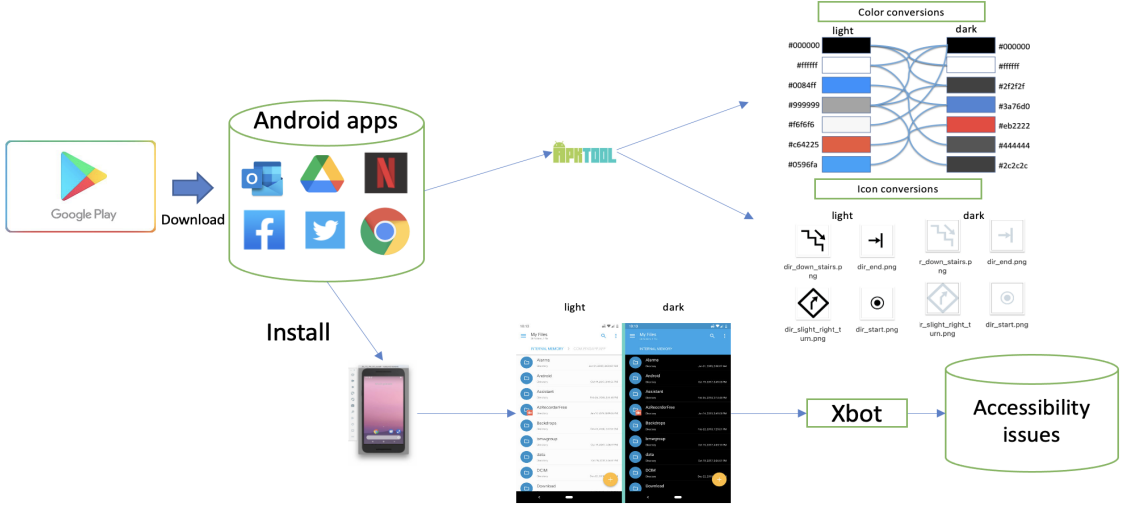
Google Play

Download

Android apps

Install

APKTOOL

Color conversions

light

dark

#000000
#ffffff
#0084ff
#999999
#f6f6f6
#c64225
#0596fa

#000000
#ffffff
#2f2f2f
#3a76d0
#eb2222
#444444
#2c2c2c

Icon conversions

light

dark

dir_down_stairs.png

dir_end.png

r_down_stairs.png

dir_end.png

dir_slight_right_turn.png

dir_start.png

r_slight_right_turn.png

dir_start.png

light

dark

My Files

My Files

Alarms

Android

Assistant

AzRecorderFree

Backdrops

bmwgroup

data

DCIM

Download

Alarms

Android

Assistant

AzRecorderFree

Backdrops

bmwgroup

data

DCIM

Download

Xbot

Accessibility issues